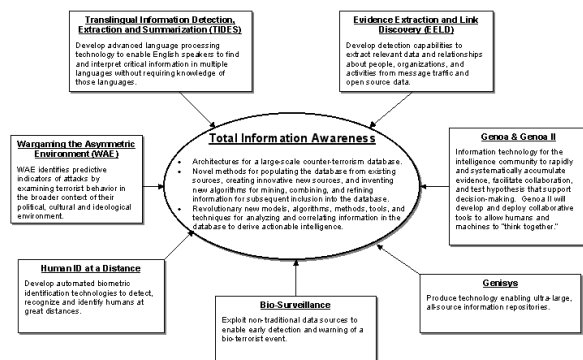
Translingual Information Detection, Extraction and Summarization (TIDES)

Develop advanced language processing technology to enable English speakers to find and interpret critical information in multiple languages without requiring knowledge of those languages.

Evidence Extraction and Link Discovery (EELD)

Develop detection capabilities to extract relevant data and relationships about people, organizations, and activities from message traffic and open source data.

Wargaming the Asymmetric Environment (WAE)

WAE identifies predictive indicators of attacks by examining terrorist behavior in the broader context of their political, cultural and ideological environment.

Total Information Awareness

- Architectures for a large-scale counter-terrorism database.
- Novel methods for populating the database from existing sources, creating innovative new sources, and inventing new algorithms for mining, combining, and refining information for subsequent inclusion into the database.
- Revolutionary new models, algorithms, methods, tools, and techniques for analyzing and correlating information in the database to derive actionable intelligence.

Genoa & Genoa II

Information technology for the intelligence community to rapidly and systematically accumulate evidence, facilitate collaboration, and test hypothesis that support decision-making. Genoa II will develop and deploy collaborative tools to allow humans and machines to "think together."

Human ID at a Distance

Develop automated biometric identification technologies to detect, recognize and identify humans at great distances.

Genisys

Produce technology enabling ultra-large, all-source information repositories.

Bio-Surveillance

Exploit non-traditional data sources to enable early detection and warning of a bio-terrorist event.